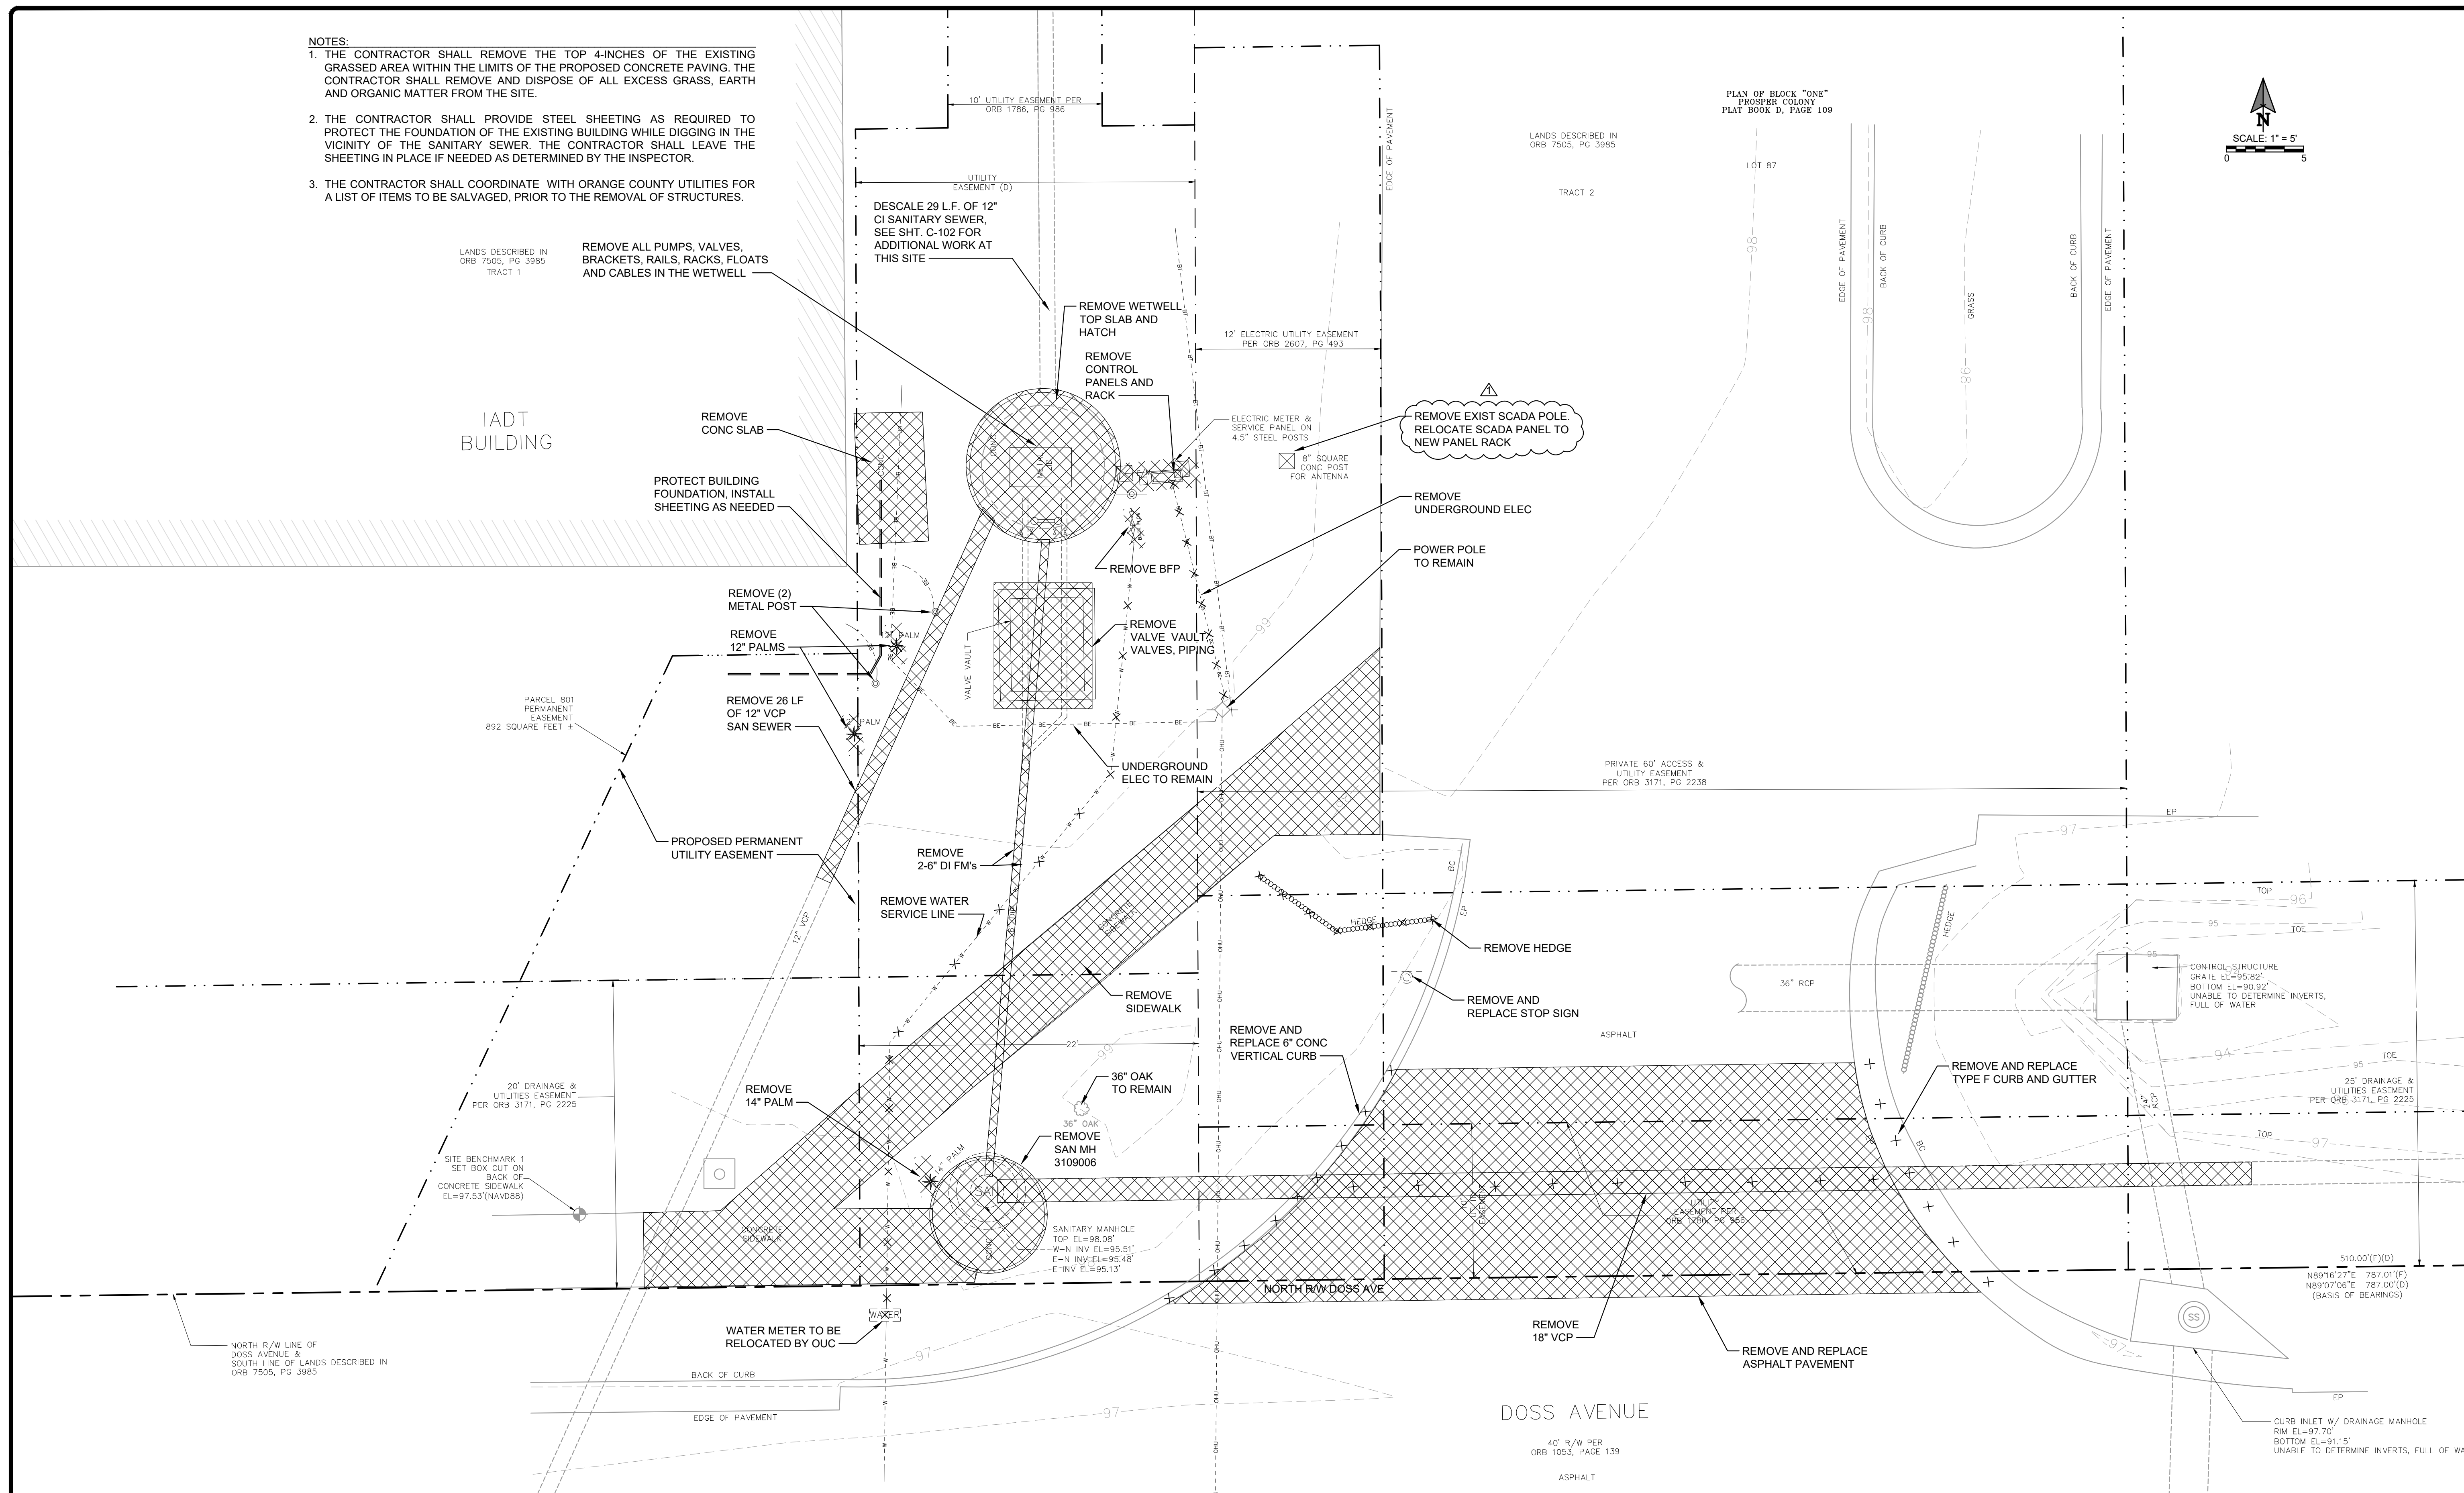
NOTES:
1. THE CONTRACTOR SHALL REMOVE THE TOP 4-INCHES OF THE EXISTING GRASSED AREA WITHIN THE LIMITS OF THE PROPOSED CONCRETE PAVING. THE CONTRACTOR SHALL REMOVE AND DISPOSE OF ALL EXCESS GRASS, EARTH AND ORGANIC MATTER FROM THE SITE.

2. THE CONTRACTOR SHALL PROVIDE STEEL SHEETING AS REQUIRED TO PROTECT THE FOUNDATION OF THE EXISTING BUILDING WHILE DIGGING IN THE VICINITY OF THE SANITARY SEWER. THE CONTRACTOR SHALL LEAVE THE SHEETING IN PLACE IF NEEDED AS DETERMINED BY THE INSPECTOR.

3. THE CONTRACTOR SHALL COORDINATE WITH ORANGE COUNTY UTILITIES FOR A LIST OF ITEMS TO BE SALVAGED, PRIOR TO THE REMOVAL OF STRUCTURES.

10' UTILITY EASEMENT PER ORB 1786, PG 986

UTILITY EASEMENT (D)

DESCALE 29 L.F. OF 12" CI SANITARY SEWER, SEE SHT. C-102 FOR ADDITIONAL WORK AT THIS SITE

LANDS DESCRIBED IN ORB 7505, PG 3985 TRACT 1

REMOVE ALL PUMPS, VALVES, BRACKETS, RAILS, RACKS, FLOATS AND CABLES IN THE WETWELL

REMOVE WETWELL TOP SLAB AND HATCH

REMOVE CONTROL PANELS AND RACK

12' ELECTRIC UTILITY EASEMENT PER ORB 2607, PG 493

EDGE OF PAVEMENT

PLAN OF BLOCK "ONE" PROSPER COLONY PLAT BOOK D, PAGE 109

LANDS DESCRIBED IN ORB 7505, PG 3985

TRACT 2

LOT 87

EDGE OF PAVEMENT
BACK OF CURB
GRASS
BACK OF CURB
EDGE OF PAVEMENT

N
SCALE: 1" = 5'
0 5

IADT BUILDING

REMOVE CONC SLAB

ELECTRIC METER & SERVICE PANEL ON 4.5" STEEL POSTS

REMOVE EXIST SCADA POLE. RELOCATE SCADA PANEL TO NEW PANEL RACK

8" SQUARE CONC POST FOR ANTENNA

PROTECT BUILDING FOUNDATION, INSTALL SHEETING AS NEEDED

REMOVE UNDERGROUND ELEC

REMOVE BFP

POWER POLE TO REMAIN

REMOVE (2) METAL POST

REMOVE 12" PALMS

PALM

VALVE VAULT

REMOVE VALVE VAULT, VALVES, PIPING

PARCEL 801 PERMANENT EASEMENT 892 SQUARE FEET ±

REMOVE 26 LF OF 12" VCP SAN SEWER

PALM

UNDERGROUND ELEC TO REMAIN

PRIVATE 60' ACCESS & UTILITY EASEMENT PER ORB 3171, PG 2238

EP

PROPOSED PERMANENT UTILITY EASEMENT

REMOVE 2-6" DI FM's

REMOVE WATER SERVICE LINE

12" VCP

CONCRETE SIDEWALK

HEDGE

REMOVE HEDGE

BC
EP

TOP
96
TOE
95

HEDGE

CONTROL STRUCTURE GRATE EL=95.82' BOTTOM EL=90.92' UNABLE TO DETERMINE INVERTS, FULL OF WATER

REMOVE SIDEWALK

36" RCP

REMOVE AND REPLACE STOP SIGN

22'

REMOVE AND REPLACE 6" CONC VERTICAL CURB

ASPHALT

94
95
TOE

20' DRAINAGE & UTILITIES EASEMENT PER ORB 3171, PG 2225

REMOVE 14" PALM

36" OAK TO REMAIN

REMOVE AND REPLACE TYPE F CURB AND GUTTER

24" RCP

25' DRAINAGE & UTILITIES EASEMENT PER ORB 3171, PG 2225

36" OAK

REMOVE SAN MH 3109006

TOP
97
BC

SITE BENCHMARK 1 SET BOX CUT ON BACK OF CONCRETE SIDEWALK EL=97.53'(NAVD88)

14" PALM

CONCRETE SIDEWALK

SANITARY MANHOLE TOP EL=98.08' W-N INV EL=95.51' E-N INV EL=95.48' E INV EL=95.13'

UTILITY EASEMENT PER ORB 1786, PG 986

510.00'(F)(D)
N89°16'27"E 787.01'(F)
N89°07'06"E 787.00'(D)
(BASIS OF BEARINGS)

NORTH R/W DOSS AVE

NORTH R/W LINE OF DOSS AVENUE & SOUTH LINE OF LANDS DESCRIBED IN ORB 7505, PG 3985

WATER

WATER METER TO BE RELOCATED BY OUC

REMOVE 18" VCP

REMOVE AND REPLACE ASPHALT PAVEMENT

SS

97

BACK OF CURB

EDGE OF PAVEMENT

97

EP

DOSS AVENUE

40' R/W PER ORB 1053, PAGE 139

ASPHALT

CURB INLET W/ DRAINAGE MANHOLE RIM EL=97.70' BOTTOM EL=91.15' UNABLE TO DETERMINE INVERTS, FULL OF WA